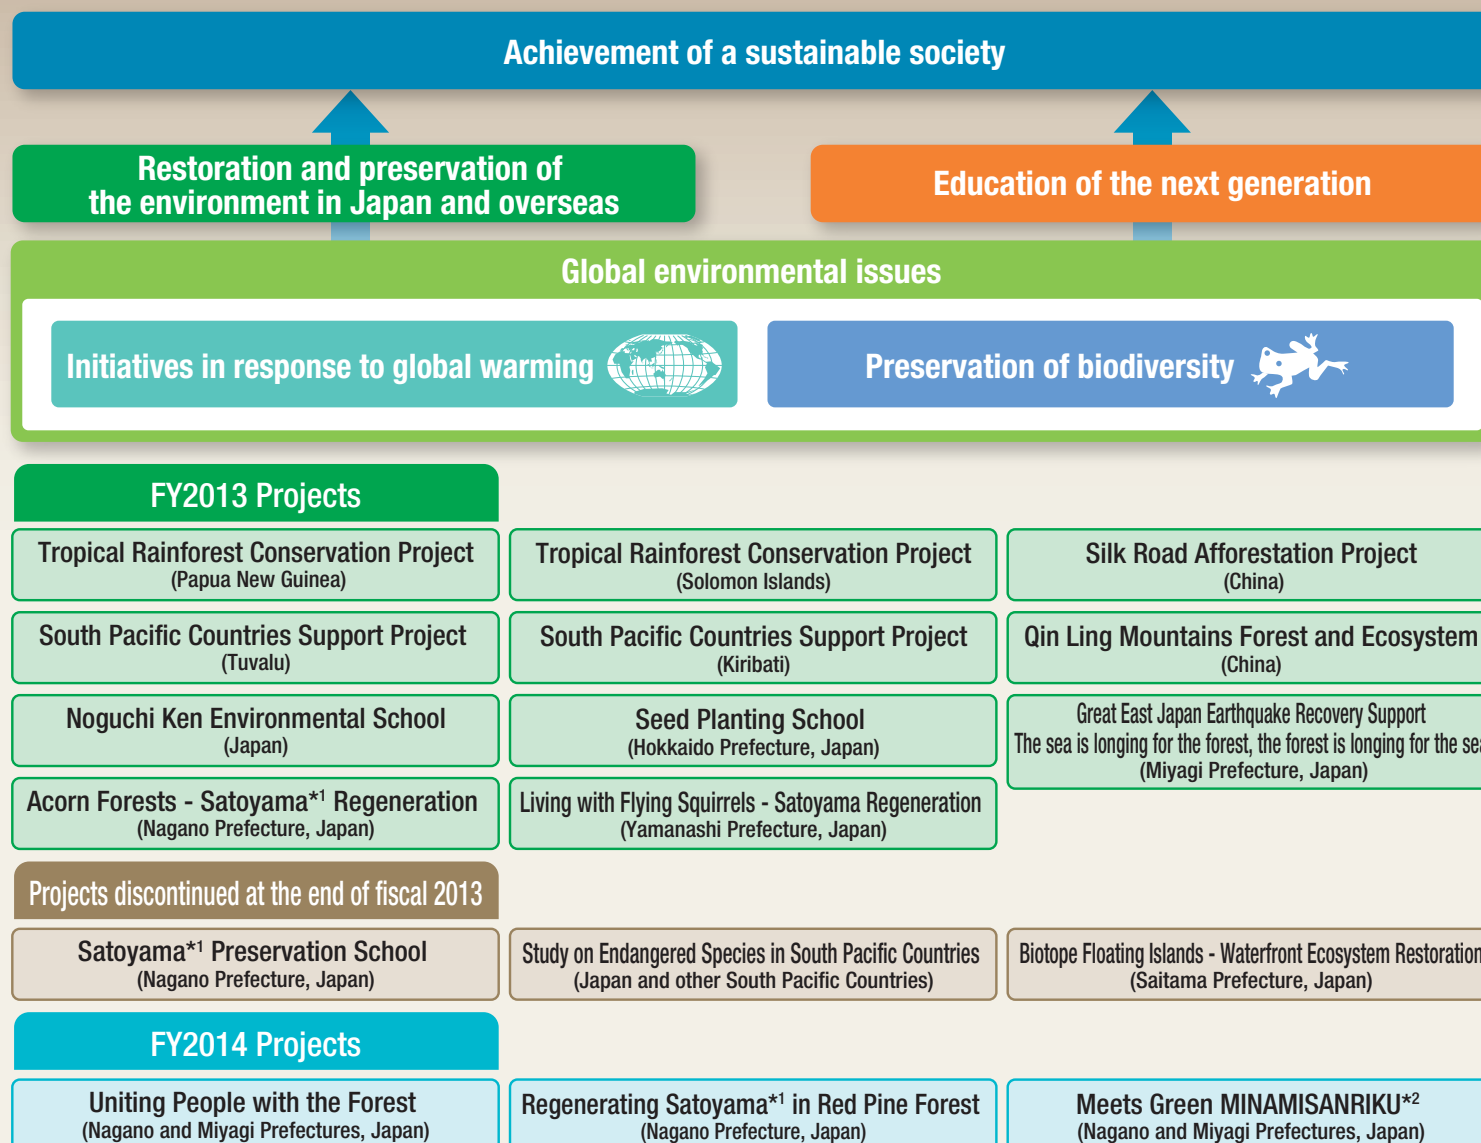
Achievement of a sustainable society

Restoration and preservation of the environment in Japan and overseas

Education of the next generation

Global environmental issues

Initiatives in response to global warming

Preservation of biodiversity

FY2013 Projects

Tropical Rainforest Conservation Project
(Papua New Guinea)

Tropical Rainforest Conservation Project
(Solomon Islands)

Silk Road Afforestation Project
(China)

South Pacific Countries Support Project
(Tuvalu)

South Pacific Countries Support Project
(Kiribati)

Qin Ling Mountains Forest and Ecosystem
(China)

Noguchi Ken Environmental School
(Japan)

Seed Planting School
(Hokkaido Prefecture, Japan)

Great East Japan Earthquake Recovery Support
The sea is longing for the forest, the forest is longing for the se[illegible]
(Miyagi Prefecture, Japan)

Acorn Forests - Satoyama$^{*1}$ Regeneration
(Nagano Prefecture, Japan)

Living with Flying Squirrels - Satoyama Regeneration
(Yamanashi Prefecture, Japan)

Projects discontinued at the end of fiscal 2013

Satoyama$^{*1}$ Preservation School
(Nagano Prefecture, Japan)

Study on Endangered Species in South Pacific Countries
(Japan and other South Pacific Countries)

Biotope Floating Islands - Waterfront Ecosystem Restoration
(Saitama Prefecture, Japan)

FY2014 Projects

Uniting People with the Forest
(Nagano and Miyagi Prefectures, Japan)

Regenerating Satoyama$^{*1}$ in Red Pine Forest
(Nagano Prefecture, Japan)

Meets Green MINAMISANRIKU$^{*2}$
(Nagano and Miyagi Prefectures, Japan)